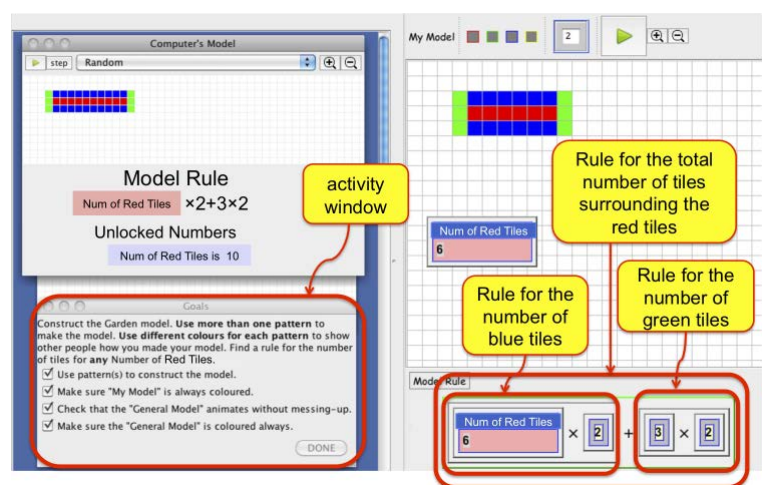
Computer's Model

step Random

Model Rule

Num of Red Tiles ×2+3×2

Unlocked Numbers

Num of Red Tiles is 10

activity window

Goals

Construct the Garden model. **Use more than one pattern** to make the model. **Use different colours for each pattern** to show other people how you made your model. Find a rule for the number of tiles for **any** Number of Red Tiles.

Use pattern(s) to construct the model.

Make sure "My Model" is always coloured.

Check that the "General Model" animates without messing-up.

Make sure the "General Model" is coloured always.

DONE

My Model

2

Rule for the total number of tiles surrounding the red tiles

Num of Red Tiles

6

Rule for the number of blue tiles

Rule for the number of green tiles

Model Rule

Num of Red Tiles

6

× 2 + 3 × 2